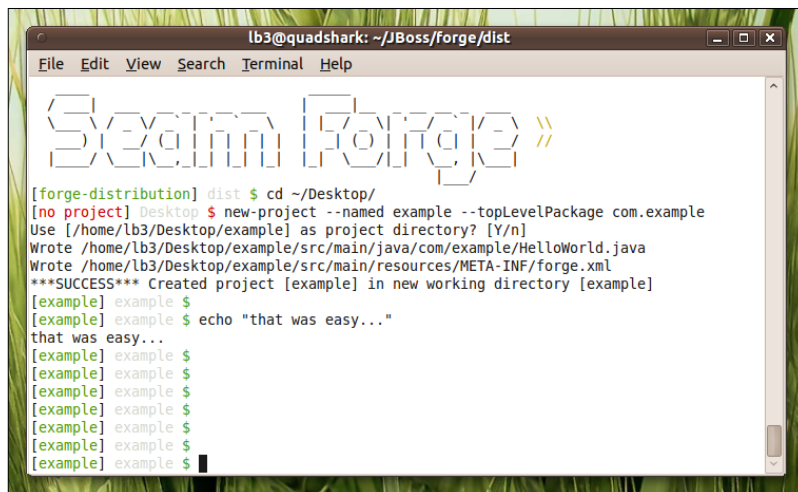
lb3@quadshark: ~/JBoss/forge/dist

File Edit View Search Terminal Help

[forge-distribution] dist $ cd ~/Desktop/
[no project] Desktop $ new-project --named example --topLevelPackage com.example
Use [/home/lb3/Desktop/example] as project directory? [Y/n]
Wrote /home/lb3/Desktop/example/src/main/java/com/example/HelloWorld.java
Wrote /home/lb3/Desktop/example/src/main/resources/META-INF/forge.xml
***SUCCESS*** Created project [example] in new working directory [example]
[example] example $
[example] example $ echo "that was easy..."
that was easy...
[example] example $
[example] example $
[example] example $
[example] example $
[example] example $
[example] example $
[example] example $